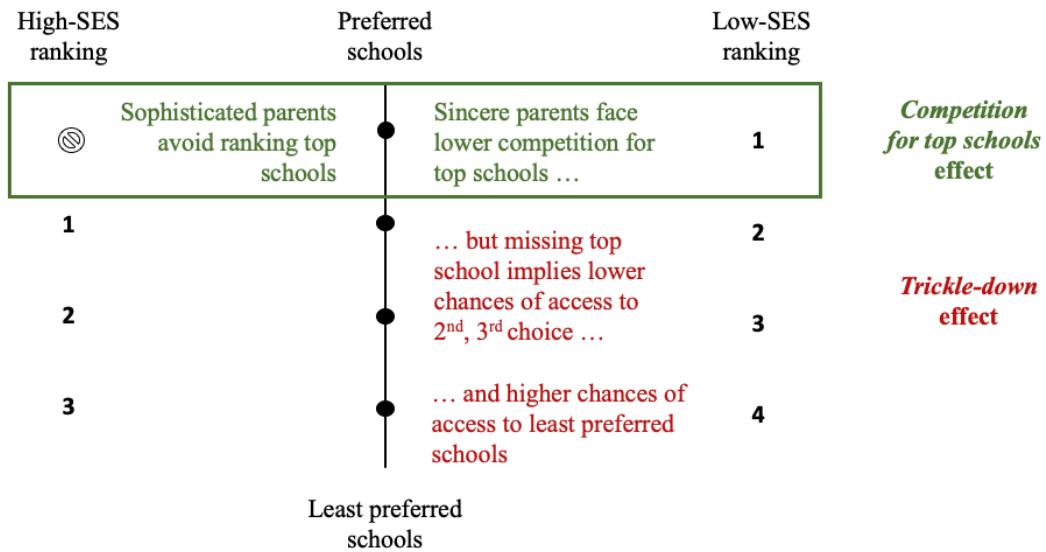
High-SES ranking

Preferred schools

Low-SES ranking

Sophisticated parents avoid ranking top schools

Sincere parents face lower competition for top schools …

1

*Competition for top schools* effect

1

… but missing top school implies lower chances of access to 2$^{nd}$, 3$^{rd}$ choice …

2

2

3

*Trickle-down* effect

3

… and higher chances of access to least preferred schools

4

Least preferred schools